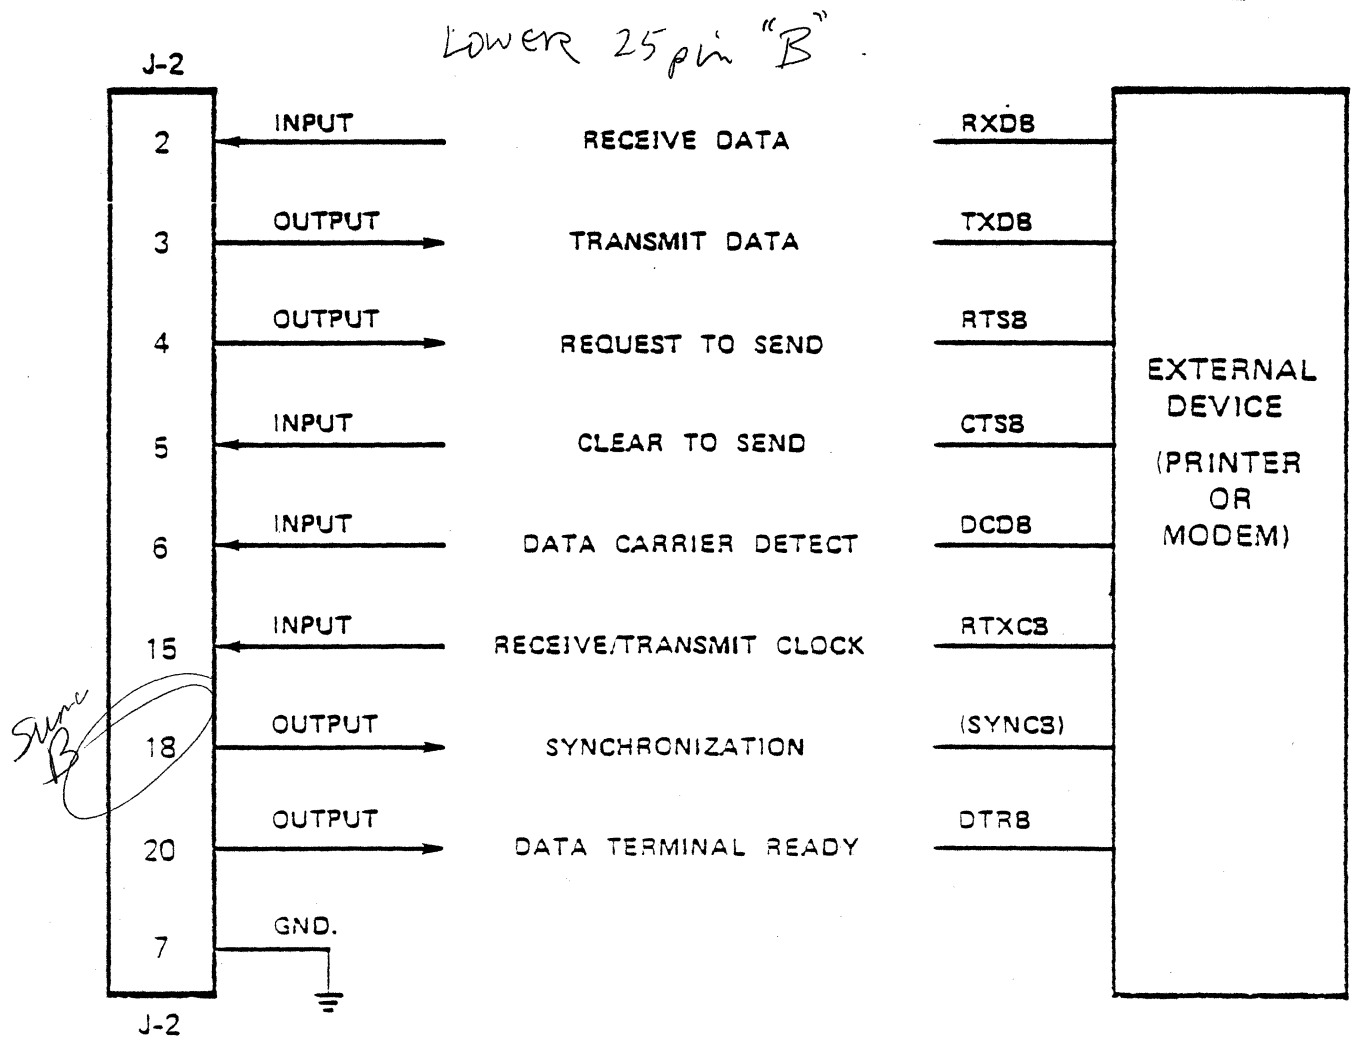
Lower 25 pin "B"

J-2

2 INPUT RECEIVE DATA RXDB

3 OUTPUT TRANSMIT DATA TXDB

4 OUTPUT REQUEST TO SEND RTSB

5 INPUT CLEAR TO SEND CTSB

6 INPUT DATA CARRIER DETECT DCDB

15 INPUT RECEIVE/TRANSMIT CLOCK RTXCB

Sync B

18 OUTPUT SYNCHRONIZATION (SYNCB)

20 OUTPUT DATA TERMINAL READY DTRB

7 GND.

J-2

EXTERNAL DEVICE (PRINTER OR MODEM)